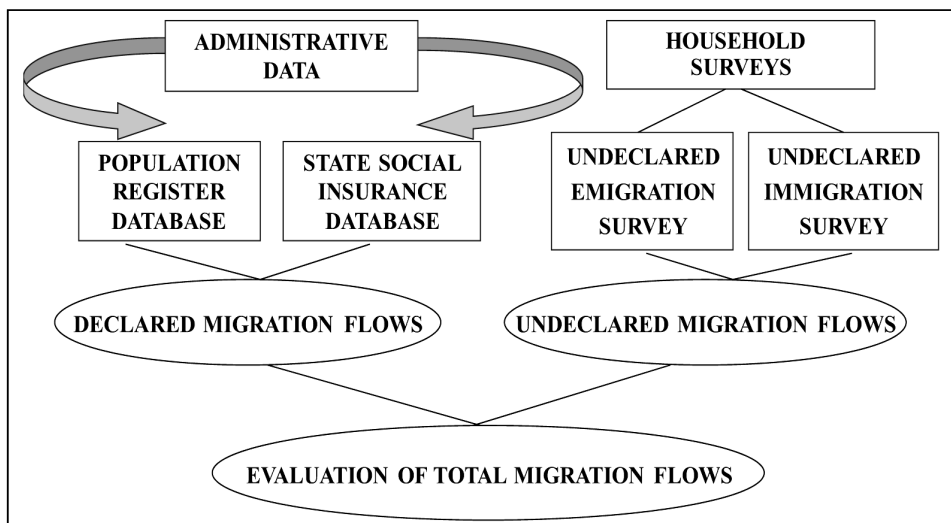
ADMINISTRATIVE DATA

HOUSEHOLD SURVEYS

POPULATION REGISTER DATABASE

STATE SOCIAL INSURANCE DATABASE

UNDECLARED EMIGRATION SURVEY

UNDECLARED IMMIGRATION SURVEY

DECLARED MIGRATION FLOWS

UNDECLARED MIGRATION FLOWS

EVALUATION OF TOTAL MIGRATION FLOWS